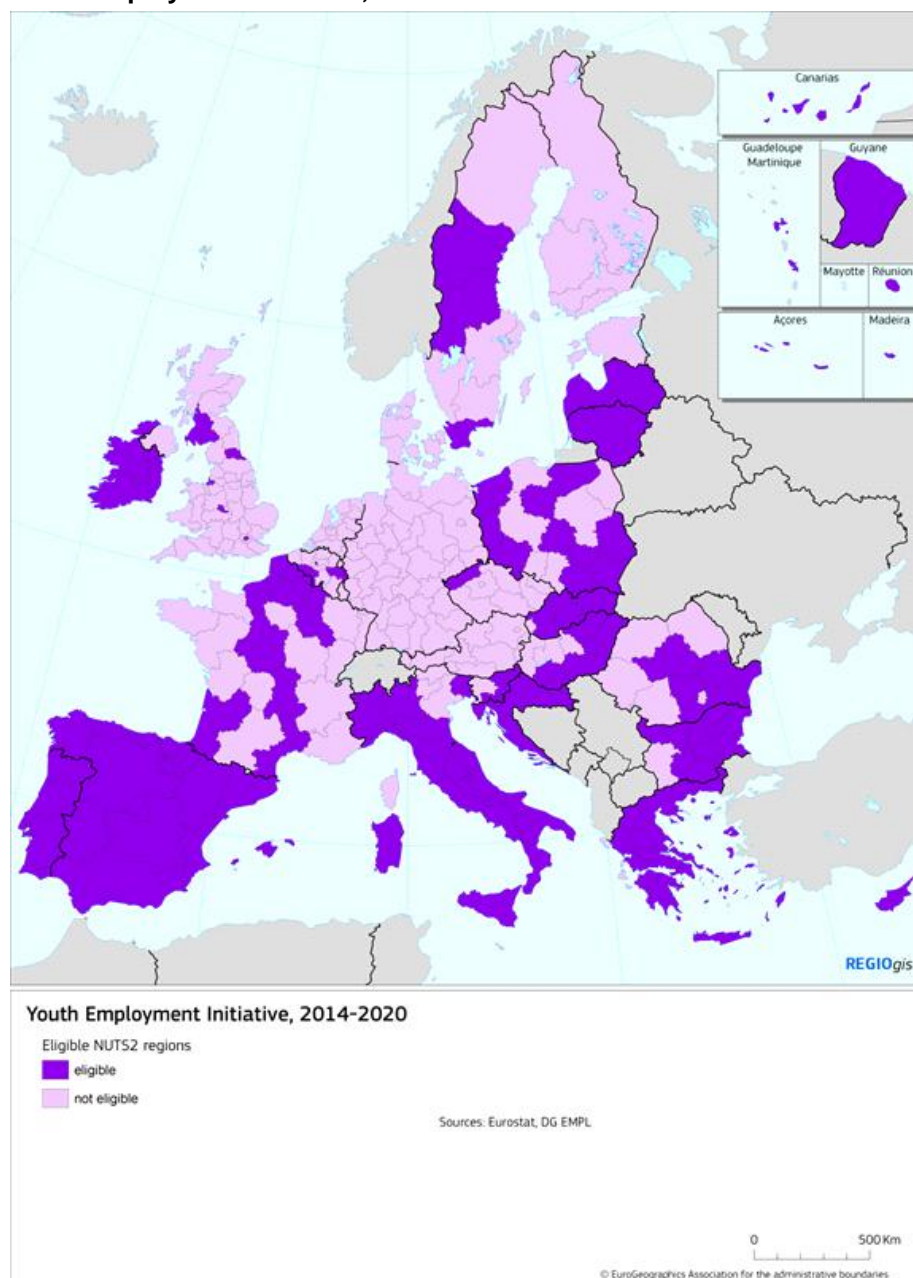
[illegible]

Canarias

Guadeloupe Martinique

Guyane

Mayotte

Réunion

Açores

Madeira

REGIOgis

Youth Employment Initiative, 2014-2020

Eligible NUTS2 regions

eligible

not eligible

Sources: Eurostat, DG EMPL

0

500 Km

© EuroGeographics Association for the administrative boundaries